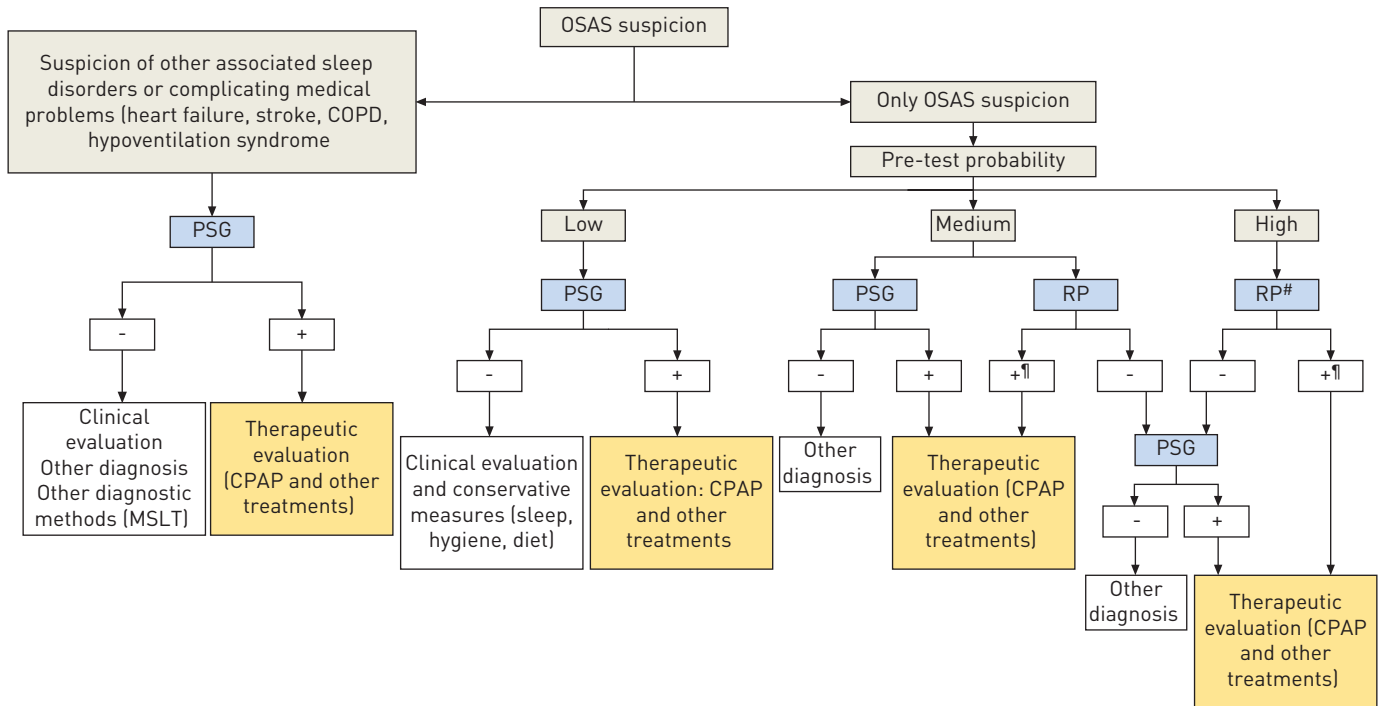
OSAS suspicion

Suspicion of other associated sleep disorders or complicating medical problems (heart failure, stroke, COPD, hypoventilation syndrome

PSG

-

+

Clinical evaluation
Other diagnosis
Other diagnostic methods (MSLT)

Therapeutic evaluation (CPAP and other treatments)

Only OSAS suspicion

Pre-test probability

Low

PSG

-

+

Clinical evaluation and conservative measures (sleep, hygiene, diet)

Therapeutic evaluation: CPAP and other treatments

Medium

PSG

-

+

Other diagnosis

Therapeutic evaluation (CPAP and other treatments)

RP

+¶

-

PSG

-

+

Other diagnosis

High

RP#

-

+¶

Therapeutic evaluation (CPAP and other treatments)